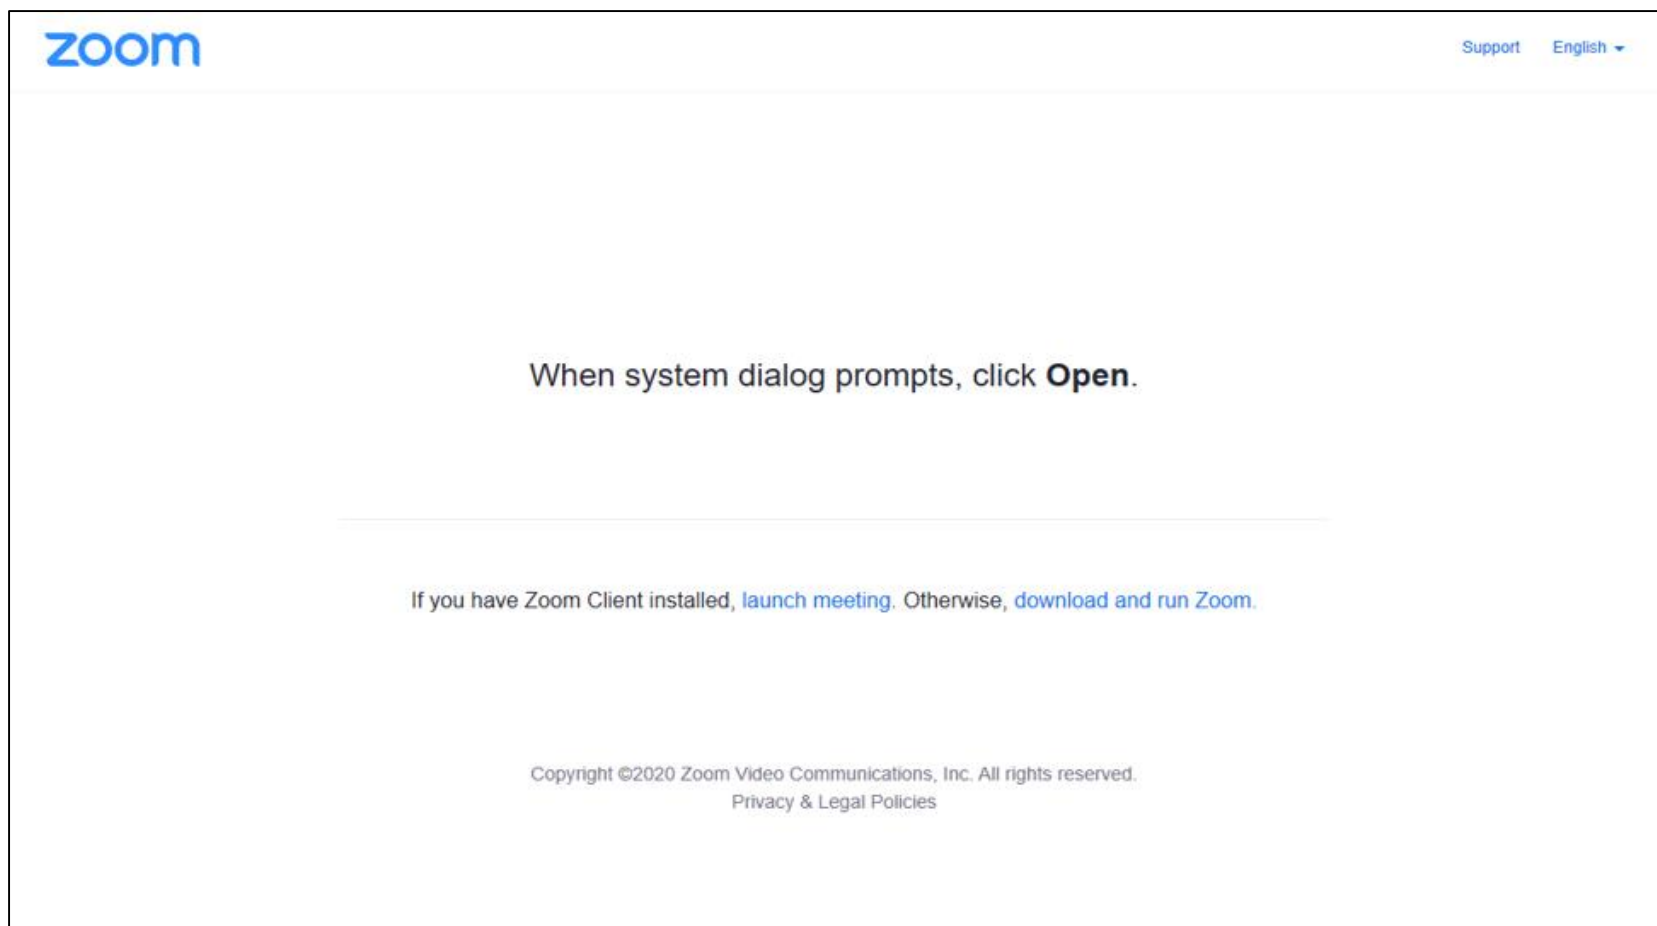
zoom

Support English

When system dialog prompts, click **Open**.

If you have Zoom Client installed, launch meeting. Otherwise, download and run Zoom.

Copyright ©2020 Zoom Video Communications, Inc. All rights reserved.
Privacy & Legal Policies